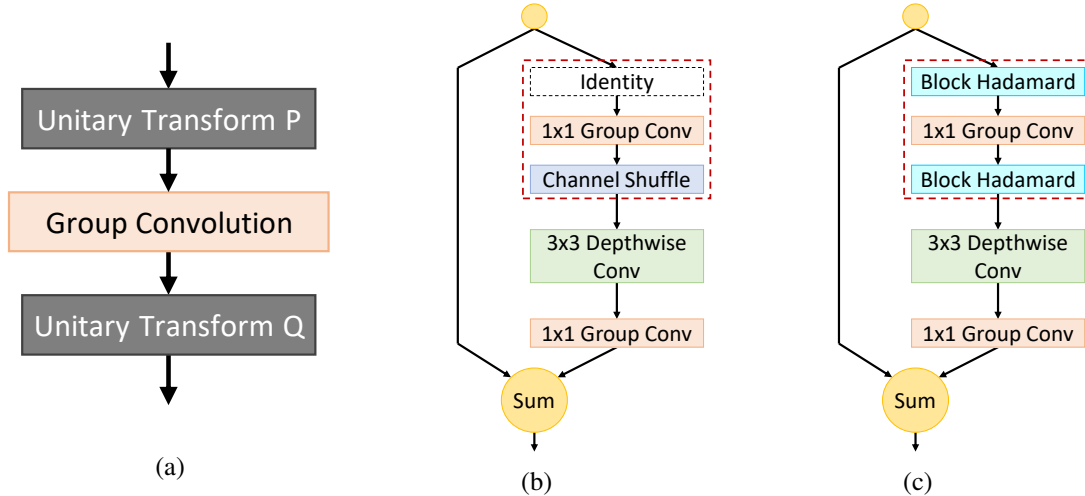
Unitary Transform P

Group Convolution

Unitary Transform Q

(a)

Identity

1x1 Group Conv

Channel Shuffle

3x3 Depthwise Conv

1x1 Group Conv

Sum

(b)

Block Hadamard

1x1 Group Conv

Block Hadamard

3x3 Depthwise Conv

1x1 Group Conv

Sum

(c)